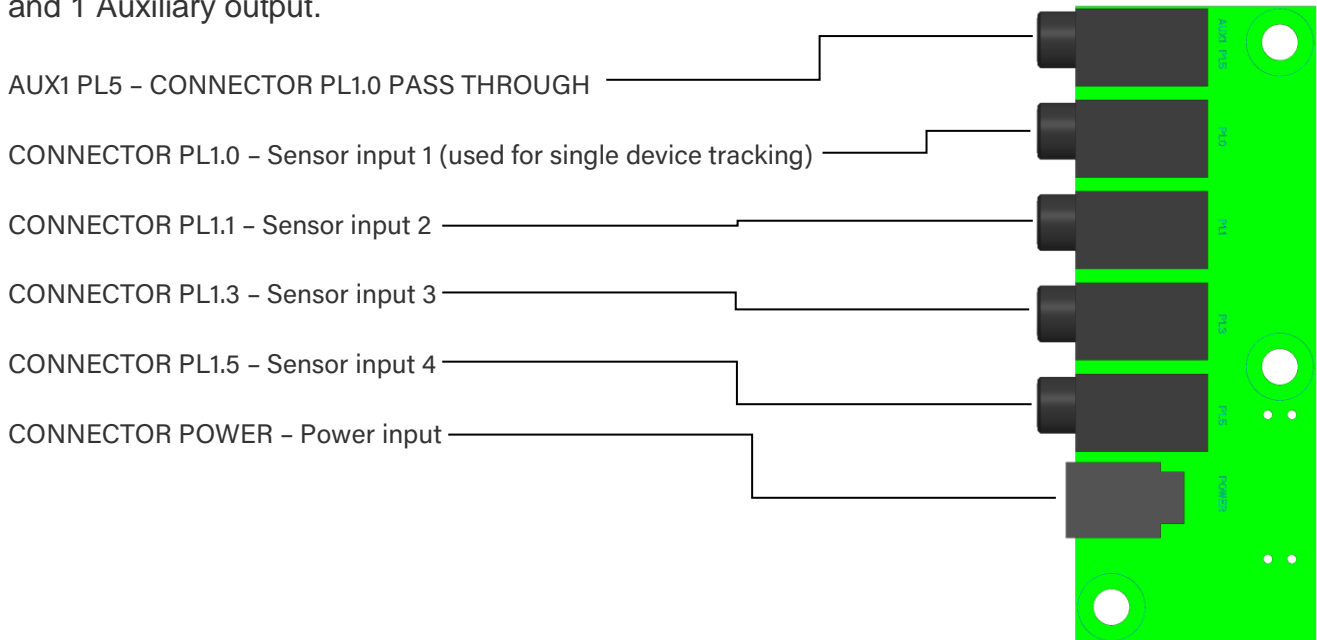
and 1 Auxiliary output.

AUX1 PL5 – CONNECTOR PL1.0 PASS THROUGH

CONNECTOR PL1.0 – Sensor input 1 (used for single device tracking)

CONNECTOR PL1.1 – Sensor input 2

CONNECTOR PL1.3 – Sensor input 3

CONNECTOR PL1.5 – Sensor input 4

CONNECTOR POWER – Power input

AUX1 PL5

PL0

PL1

PL3

PL5

POWER